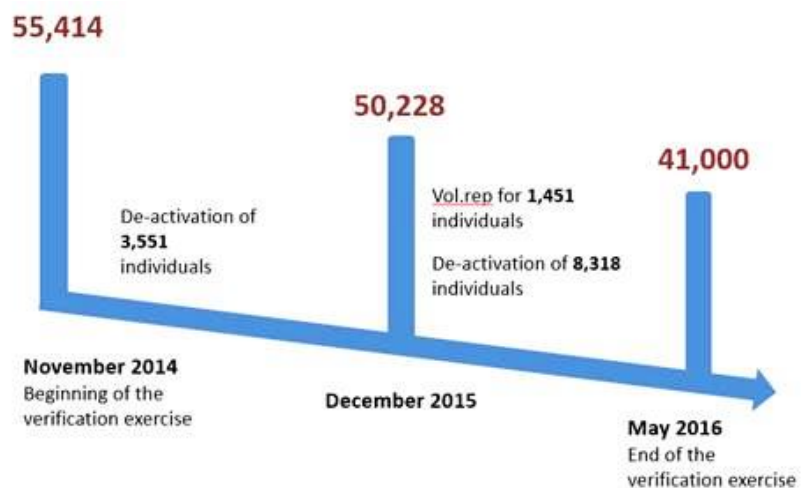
55,414

50,228

41,000

De-activation of **3,551** individuals

Vol.rep for **1,451** individuals

De-activation of **8,318** individuals

**November 2014**
Beginning of the verification exercise

**December 2015**

**May 2016**
End of the verification exercise